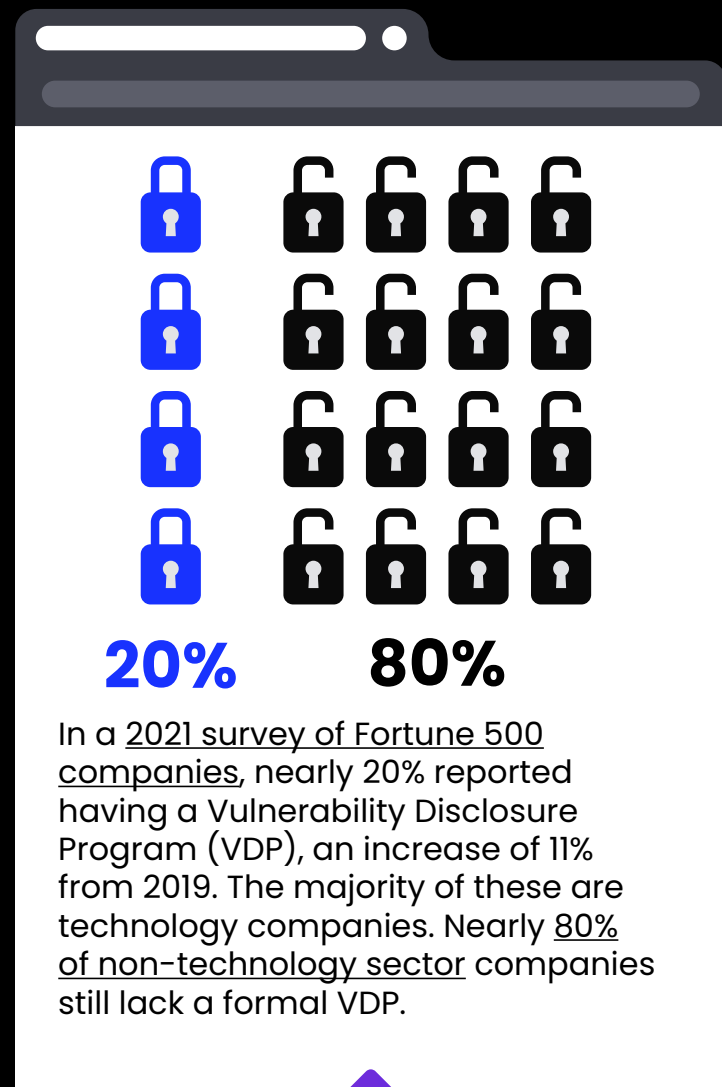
20%

80%

In a 2021 survey of Fortune 500 companies, nearly 20% reported having a Vulnerability Disclosure Program (VDP), an increase of 11% from 2019. The majority of these are technology companies. Nearly 80% of non-technology sector companies still lack a formal VDP.